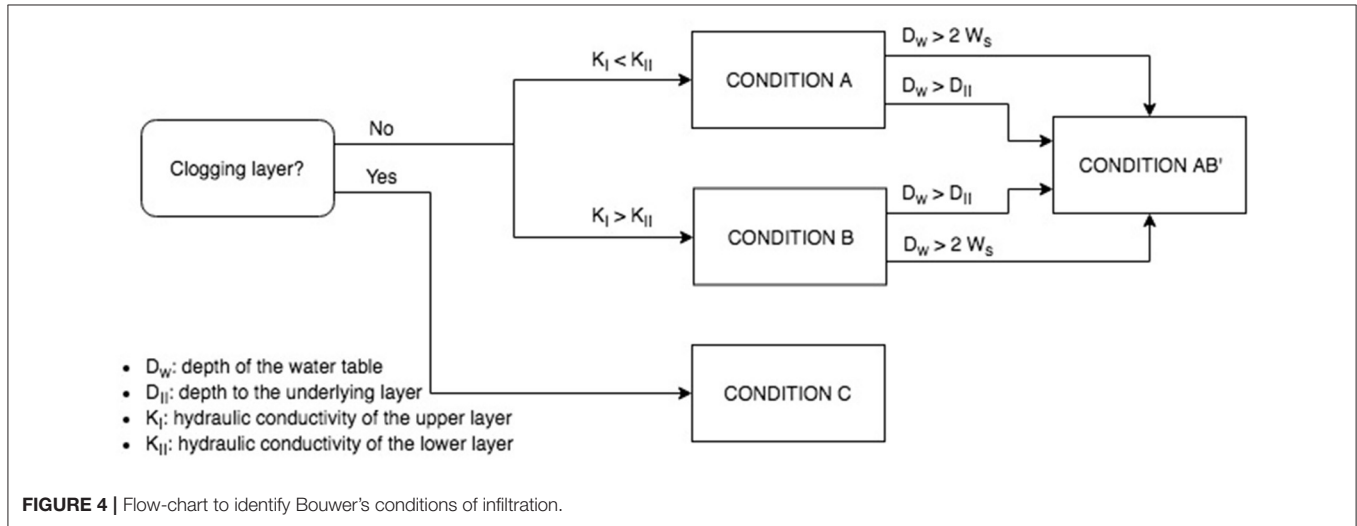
Clogging layer?

No

Yes

$K_I < K_{II}$

$K_I > K_{II}$

CONDITION A

CONDITION B

$D_W > 2\ W_S$

$D_W > D_{II}$

$D_W > D_{II}$

$D_W > 2\ W_S$

CONDITION AB'

CONDITION C

- $D_W$: depth of the water table
- $D_{II}$: depth to the underlying layer
- $K_I$: hydraulic conductivity of the upper layer
- $K_{II}$: hydraulic conductivity of the lower layer

**FIGURE 4 |** Flow-chart to identify Bouwer's conditions of infiltration.